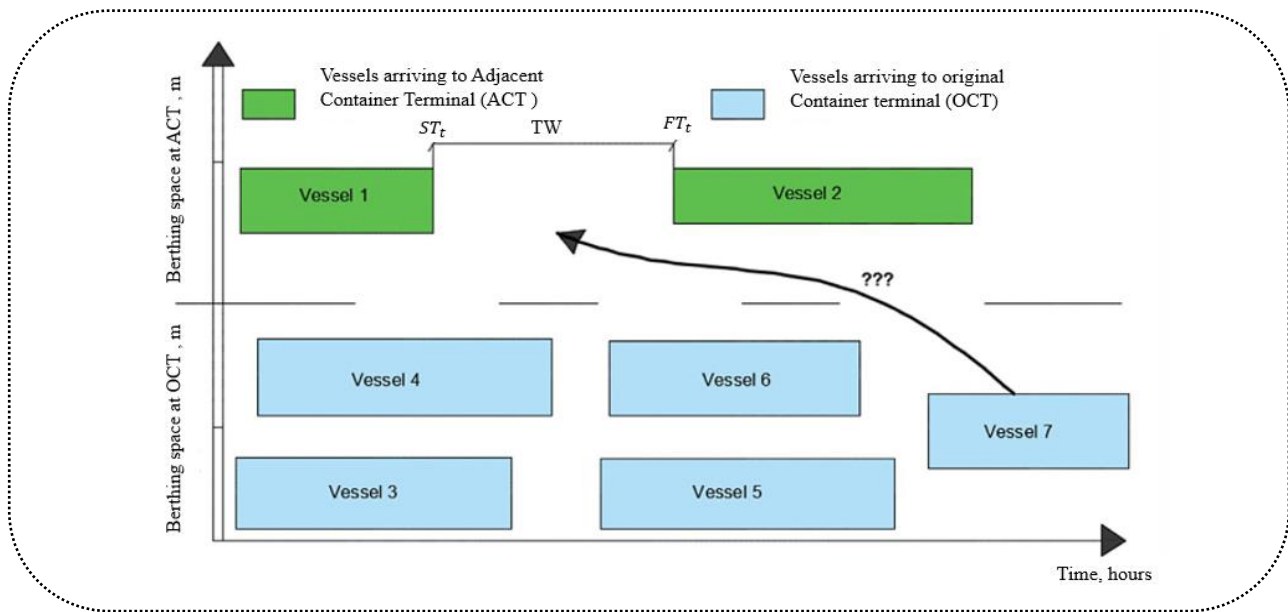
Vessels arriving to Adjacent Container Terminal (ACT )

Vessels arriving to original Container terminal (OCT)

Berthing space at ACT , m

$ST_t$

TW

$FT_t$

Vessel 1

Vessel 2

???

Berthing space at OCT , m

Vessel 4

Vessel 6

Vessel 7

Vessel 3

Vessel 5

Time, hours